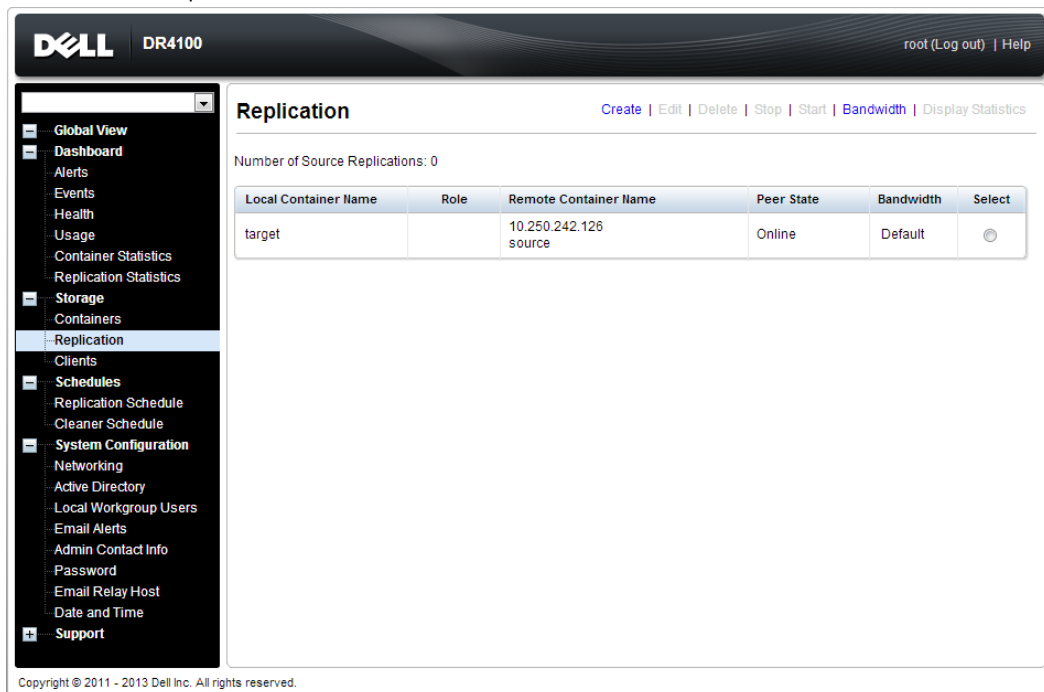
DELL DR4100

root (Log out) | Help

Global View
Dashboard
Alerts
Events
Health
Usage
Container Statistics
Replication Statistics
Storage
Containers
Replication
Clients
Schedules
Replication Schedule
Cleaner Schedule
System Configuration
Networking
Active Directory
Local Workgroup Users
Email Alerts
Admin Contact Info
Password
Email Relay Host
Date and Time
Support

Replication

Create | Edit | Delete | Stop | Start | Bandwidth | Display Statistics

Number of Source Replications: 0

| Local Container Name | Role | Remote Container Name | Peer State | Bandwidth | Select |
|---|---|---|---|---|---|
| target | | 10.250.242.126 source | Online | Default | |

Copyright © 2011 - 2013 Dell Inc. All rights reserved.